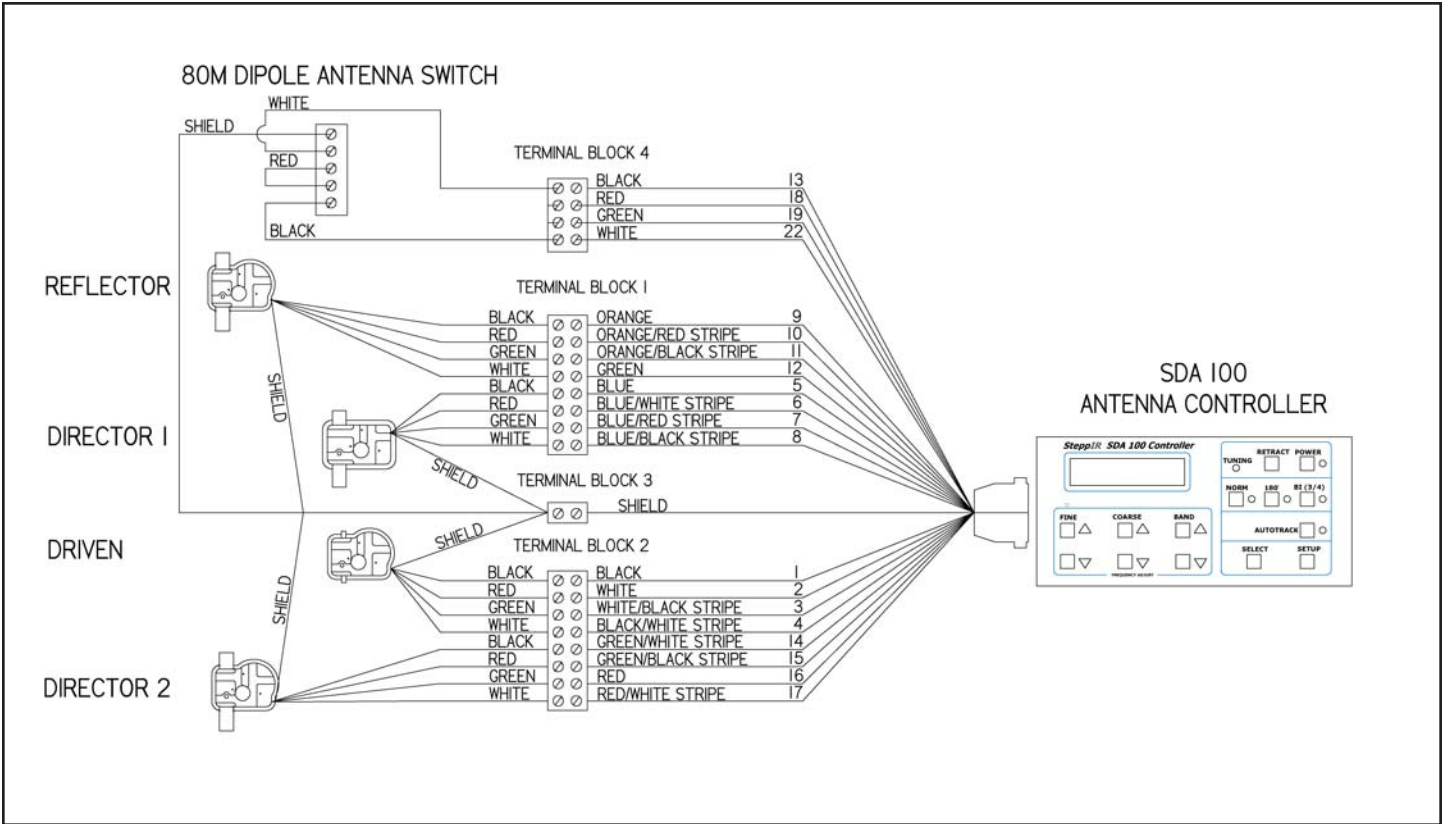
80M DIPOLE ANTENNA SWITCH

WHITE
SHIELD
RED
BLACK

TERMINAL BLOCK 4
BLACK 13
RED 18
GREEN 19
WHITE 22

REFLECTOR

TERMINAL BLOCK 1
BLACK ORANGE 9
RED ORANGE/RED STRIPE 10
GREEN ORANGE/BLACK STRIPE 11
WHITE GREEN 12
BLACK BLUE 5
RED BLUE/WHITE STRIPE 6
GREEN BLUE/RED STRIPE 7
WHITE BLUE/BLACK STRIPE 8

SHIELD

DIRECTOR 1

SHIELD

TERMINAL BLOCK 3
SHIELD

DRIVEN

SHIELD

TERMINAL BLOCK 2
BLACK BLACK 1
RED WHITE 2
GREEN WHITE/BLACK STRIPE 3
WHITE BLACK/WHITE STRIPE 4
BLACK GREEN/WHITE STRIPE 14
RED GREEN/BLACK STRIPE 15
GREEN RED 16
WHITE RED/WHITE STRIPE 17

SHIELD

DIRECTOR 2

SDA 100
ANTENNA CONTROLLER

SteppIR SDA 100 Controller
TUNING RETRACT POWER
NORM 180' BI (3/4)
FINE COARSE BAND
AUTOTRACK
SELECT SETUP
FREQUENCY ADJUST